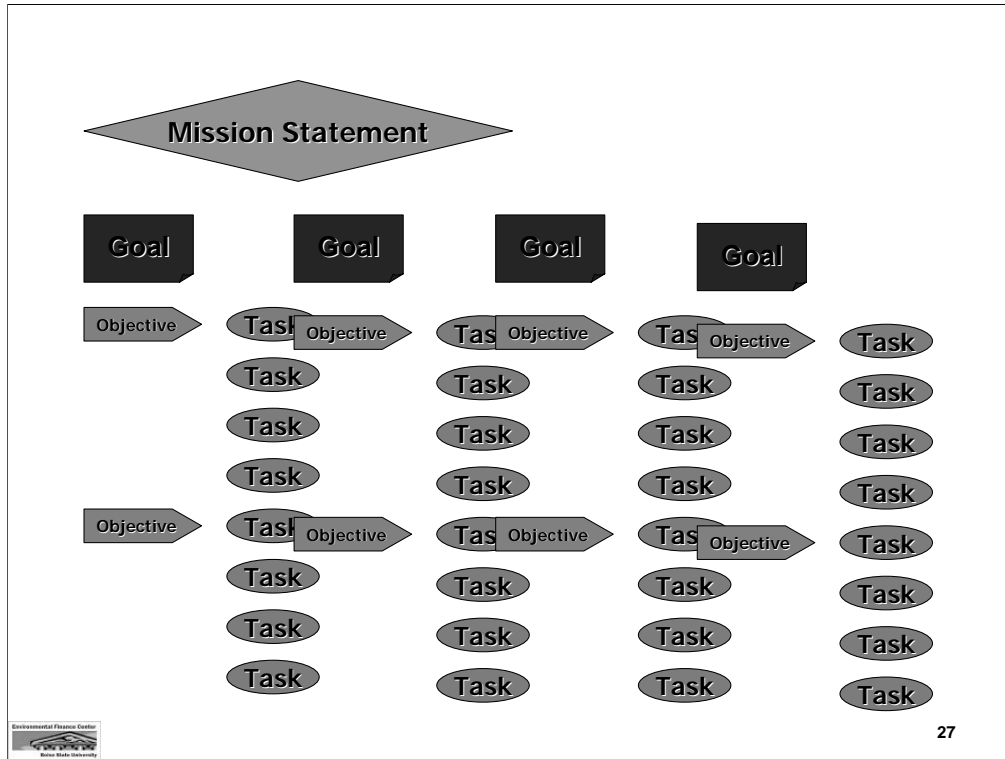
Mission Statement

Goal

Goal

Goal

Goal

Objective

Task

Objective

Tas

Objective

Tas

Objective

Task

Task

Task

Task

Task

Task

Task

Task

Task

Task

Task

Task

Task

Task

Task

Task

Task

Task

Objective

Task

Objective

Tas

Objective

Tas

Objective

Task

Task

Task

Task

Task

Task

Task

Task

Task

Task

Task

Task

Task

Task

Task

Task

Environmental Finance Center

Boise State University

27